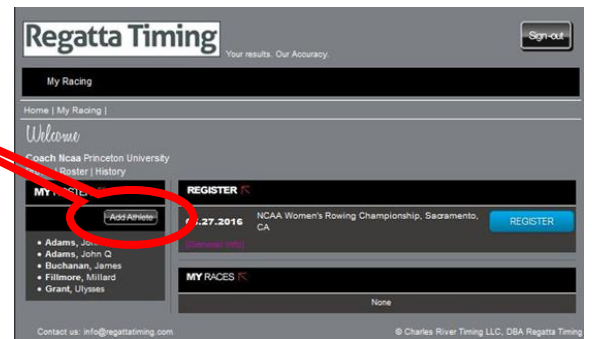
Regatta Timing
Your results. Our Accuracy.

Sign-out

My Racing

Home | My Racing |

Welcome

Coach Ncaa Princeton University
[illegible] Roster | History

MY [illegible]

Add Athlete

- Adams, John
- Adams, John Q
- Buchanan, James
- Fillmore, Millard
- Grant, Ulysses

REGISTER

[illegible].27.2016 NCAA Women's Rowing Championship, Sacramento, CA

REGISTER

[General Info]

MY RACES

None

Contact us: info@regattatiming.com

© Charles River Timing LLC, DBA Regatta Timing